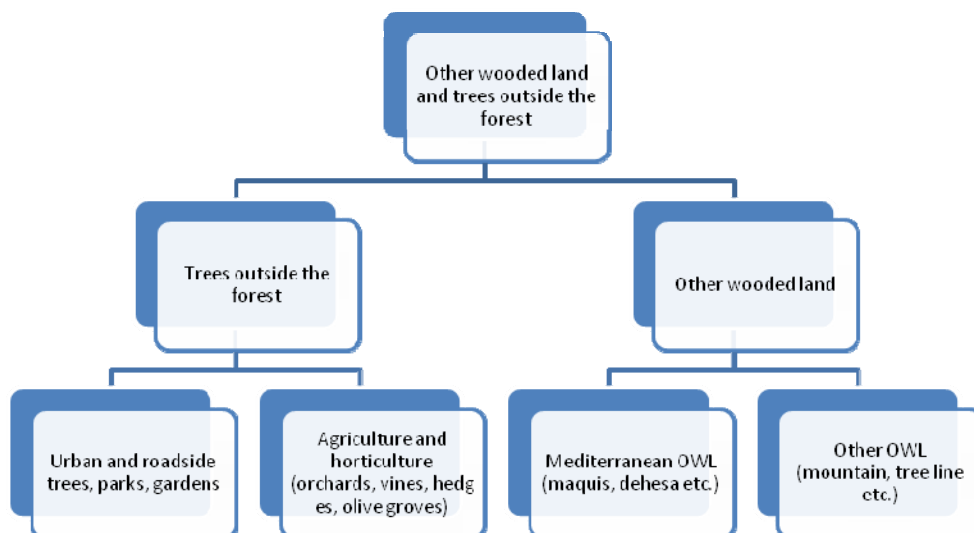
Other wooded land and trees outside the forest

Trees outside the forest

Other wooded land

Urban and roadside trees, parks, gardens

Agriculture and horticulture (orchards, vines, hedges, olive groves)

Mediterranean OWL (maquis, dehesa etc.)

Other OWL (mountain, tree line etc.)